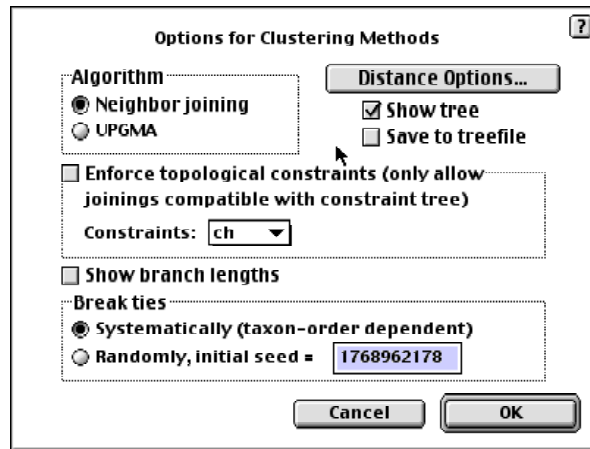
Options for Clustering Methods

?

Algorithm
Neighbor joining
UPGMA

Distance Options...
Show tree
Save to treefile

Enforce topological constraints (only allow joinings compatible with constraint tree)
Constraints: ch

Show branch lengths

Break ties
Systematically (taxon-order dependent)
Randomly, initial seed = 1768962178

Cancel
OK